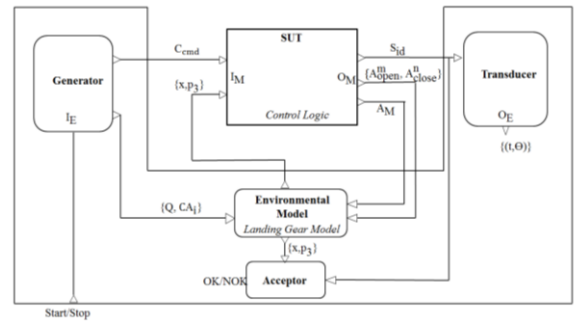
SUT

Generator

$I_E$

$C_{cmd}$

$\{x,p_3\}$

$I_M$

$O_M$

$S_{id}$

$\{A^m_{open}, A^n_{close}\}$

$A_M$

Control Logic

Transducer

$O_E$

$\{(t,\Theta)\}$

$\{Q, CA_l\}$

Environmental Model

Landing Gear Model

$\{x,p_3\}$

OK/NOK

Acceptor

Start/Stop